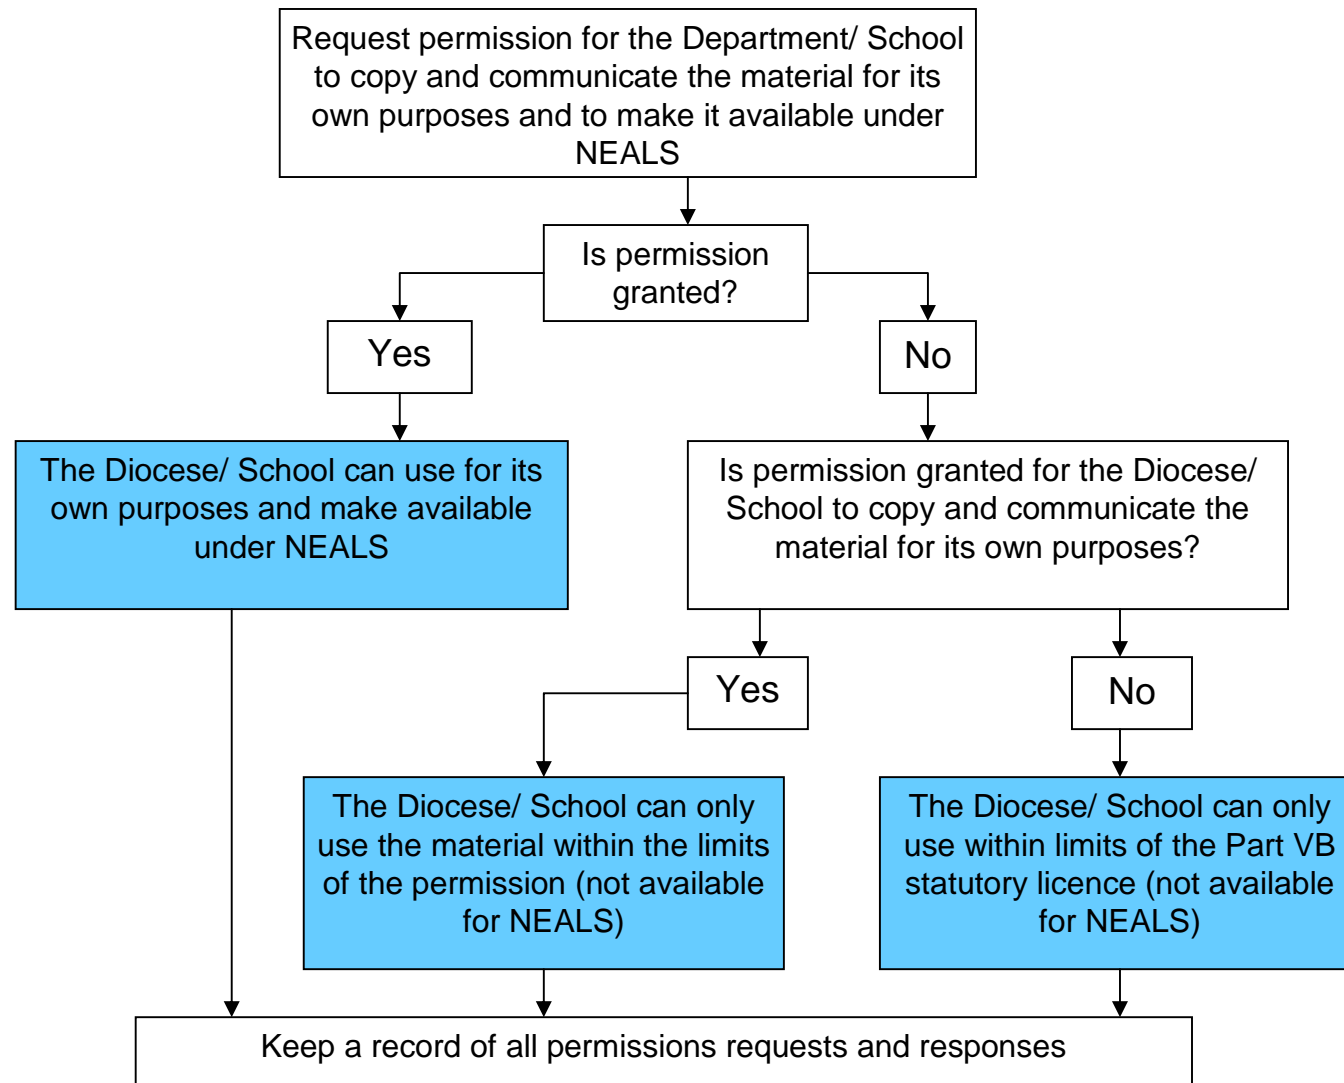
Request permission for the Department/ School to copy and communicate the material for its own purposes and to make it available under NEALS

Is permission granted?

Yes

No

The Diocese/ School can use for its own purposes and make available under NEALS

Is permission granted for the Diocese/ School to copy and communicate the material for its own purposes?

Yes

No

The Diocese/ School can only use the material within the limits of the permission (not available for NEALS)

The Diocese/ School can only use within limits of the Part VB statutory licence (not available for NEALS)

Keep a record of all permissions requests and responses